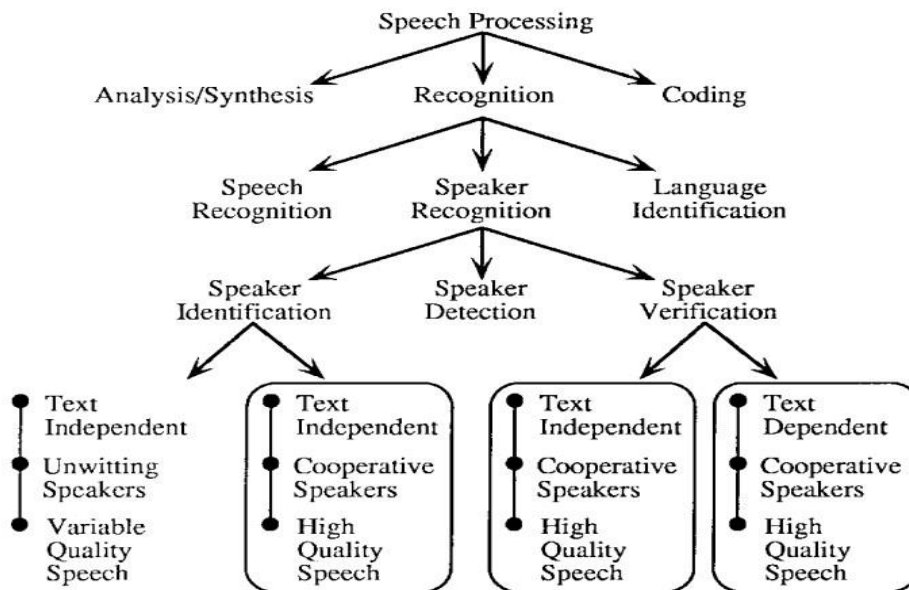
Speech Processing

Analysis/Synthesis

Recognition

Coding

Speech Recognition

Speaker Recognition

Language Identification

Speaker Identification

Speaker Detection

Speaker Verification

Text Independent

Unwitting Speakers

Variable Quality Speech

Text Independent

Cooperative Speakers

High Quality Speech

Text Independent

Cooperative Speakers

High Quality Speech

Text Dependent

Cooperative Speakers

High Quality Speech